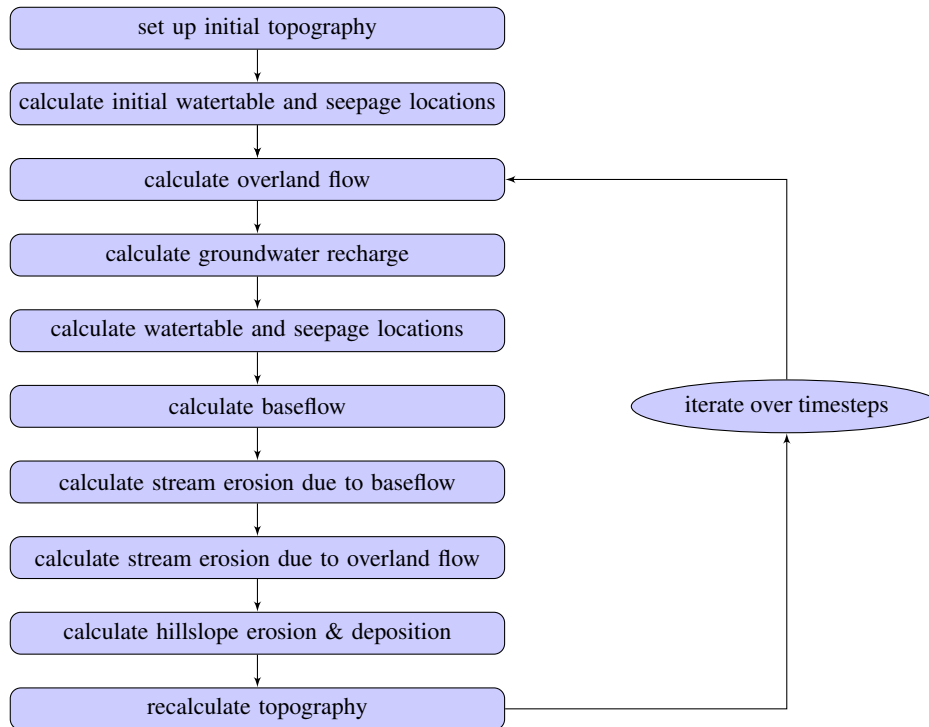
set up initial topography

calculate initial watertable and seepage locations

calculate overland flow

calculate groundwater recharge

calculate watertable and seepage locations

calculate baseflow

calculate stream erosion due to baseflow

calculate stream erosion due to overland flow

calculate hillslope erosion & deposition

recalculate topography

iterate over timesteps